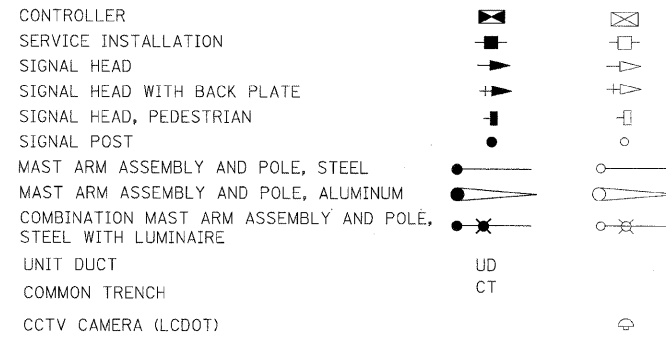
CONTROLLER
SERVICE INSTALLATION
SIGNAL HEAD
SIGNAL HEAD WITH BACK PLATE
SIGNAL HEAD, PEDESTRIAN
SIGNAL POST
MAST ARM ASSEMBLY AND POLE, STEEL
MAST ARM ASSEMBLY AND POLE, ALUMINUM
COMBINATION MAST ARM ASSEMBLY AND POLE, STEEL WITH LUMINAIRE
UNIT DUCT
COMMON TRENCH
CCTV CAMERA (LCDOT)

UD
CT